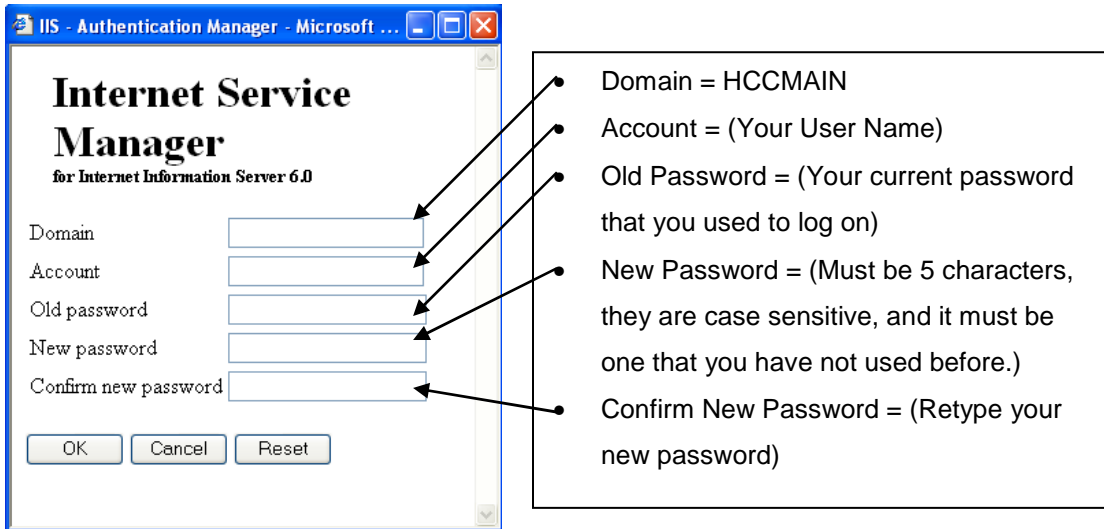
IIS - Authentication Manager - Microsoft ...

Internet Service Manager
for Internet Information Server 6.0

Domain
Account
Old password
New password
Confirm new password

OK Cancel Reset

- Domain = HCCMAIN
- Account = (Your User Name)
- Old Password = (Your current password that you used to log on)
- New Password = (Must be 5 characters, they are case sensitive, and it must be one that you have not used before.)
- Confirm New Password = (Retype your new password)